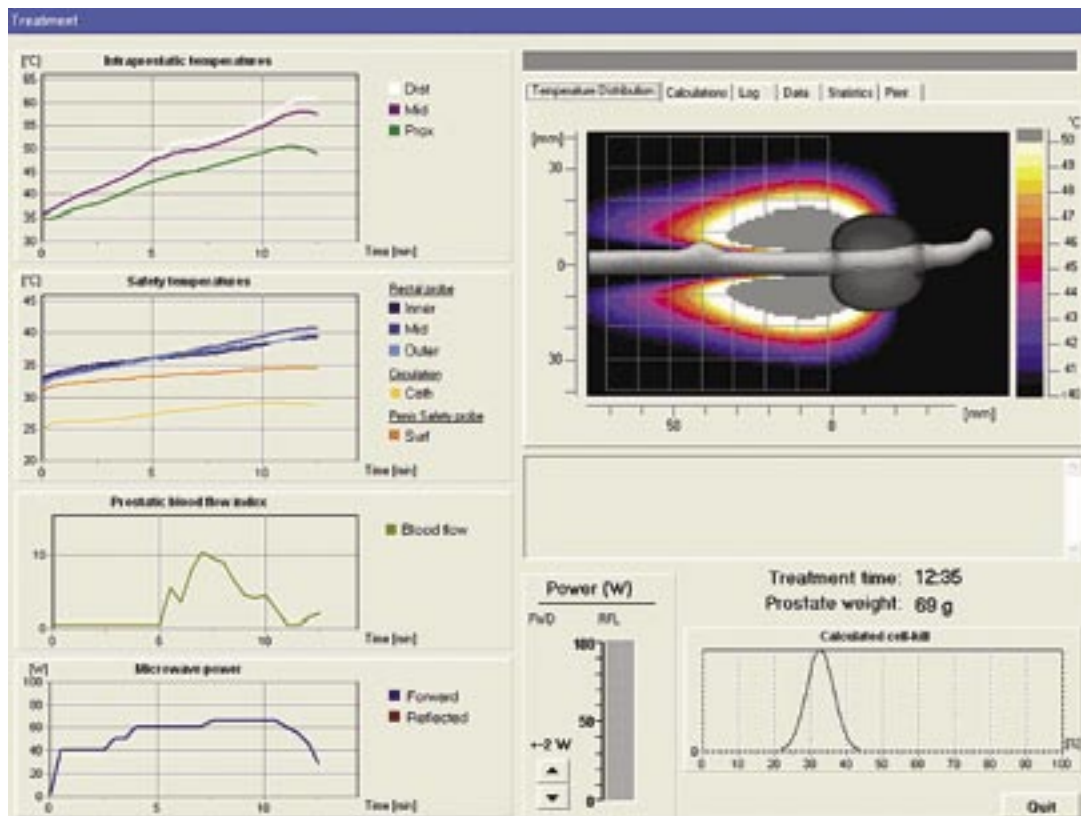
Treatment

[°C] Intraprostatic temperatures
65
60
55
50
45
40
35
30
0 5 10 Time [min]

Dist
Mid
Prox

[°C] Safety temperatures
45
40
35
30
25
20
0 5 10 Time [min]

Rectal probe
Inner
Mid
Outer
Circulation
Cath
Penis Safety probe
Surf

Prostatic blood flow index
10
0
0 5 10 Time [min]

Blood flow

[W] Microwave power
100
80
60
40
20
0
0 5 10 Time [min]

Forward
Reflected

Temperature Distribution | Calculations | Log | Data | Statistics | Print

[mm]
30
0
30
50 0 [mm]

°C
50
49
48
47
46
45
44
43
42
41
40

Power (W)
FWD RFL
100
50
0
+-2 W

Treatment time: 12:35
Prostate weight: 69 g

Calculated cell-kill
0
0 10 20 30 40 50 60 70 80 90 100 [%]

Quit